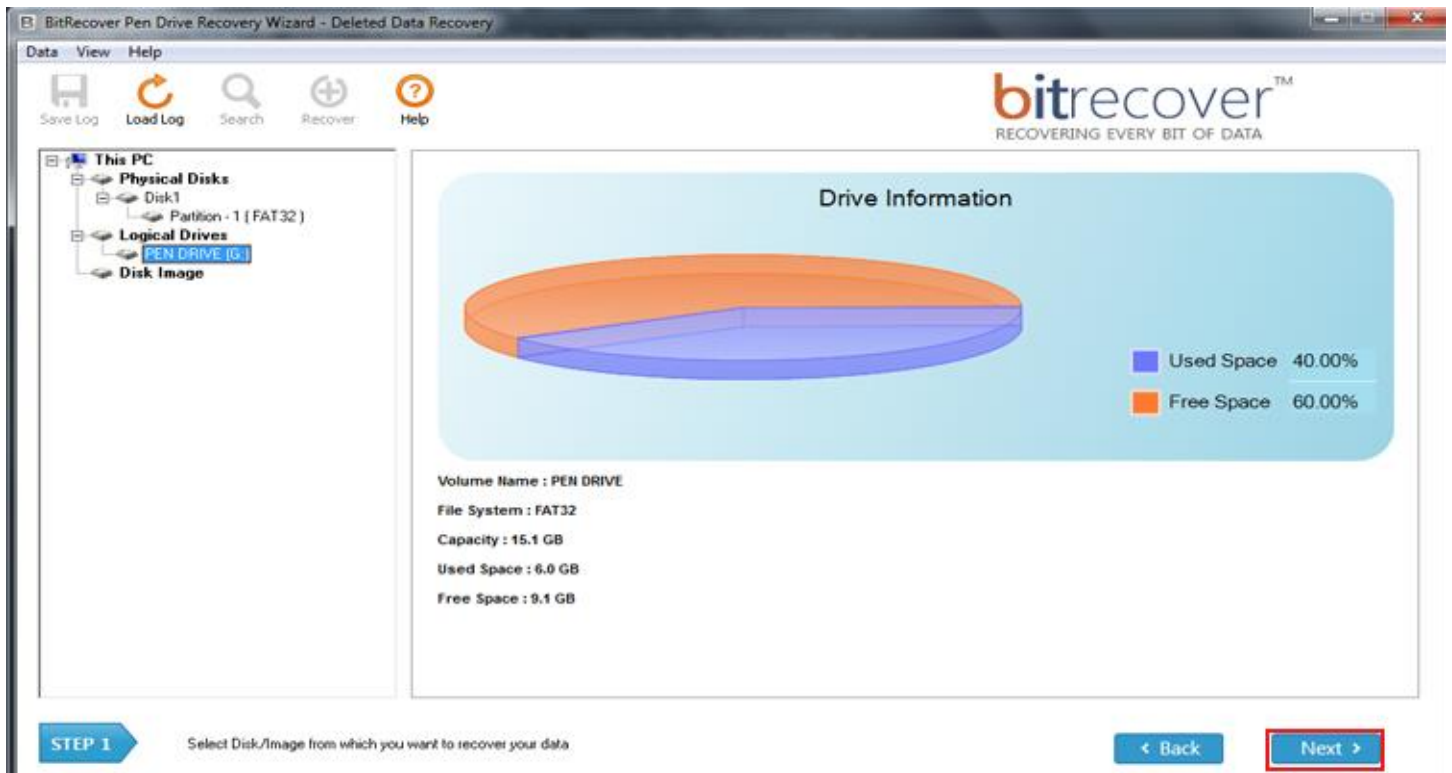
BitRecover Pen Drive Recovery Wizard - Deleted Data Recovery

Data View Help

Save Log Load Log Search Recover Help

bitrecover™
RECOVERING EVERY BIT OF DATA

This PC
Physical Disks
Disk1
Partition - 1 ( FAT32 )
Logical Drives
PEN DRIVE (G:)
Disk Image

Drive Information

Used Space 40.00%
Free Space 60.00%

Volume Name : PEN DRIVE
File System : FAT32
Capacity : 15.1 GB
Used Space : 6.0 GB
Free Space : 9.1 GB

STEP 1
Select Disk/Image from which you want to recover your data

‹ Back
Next ›